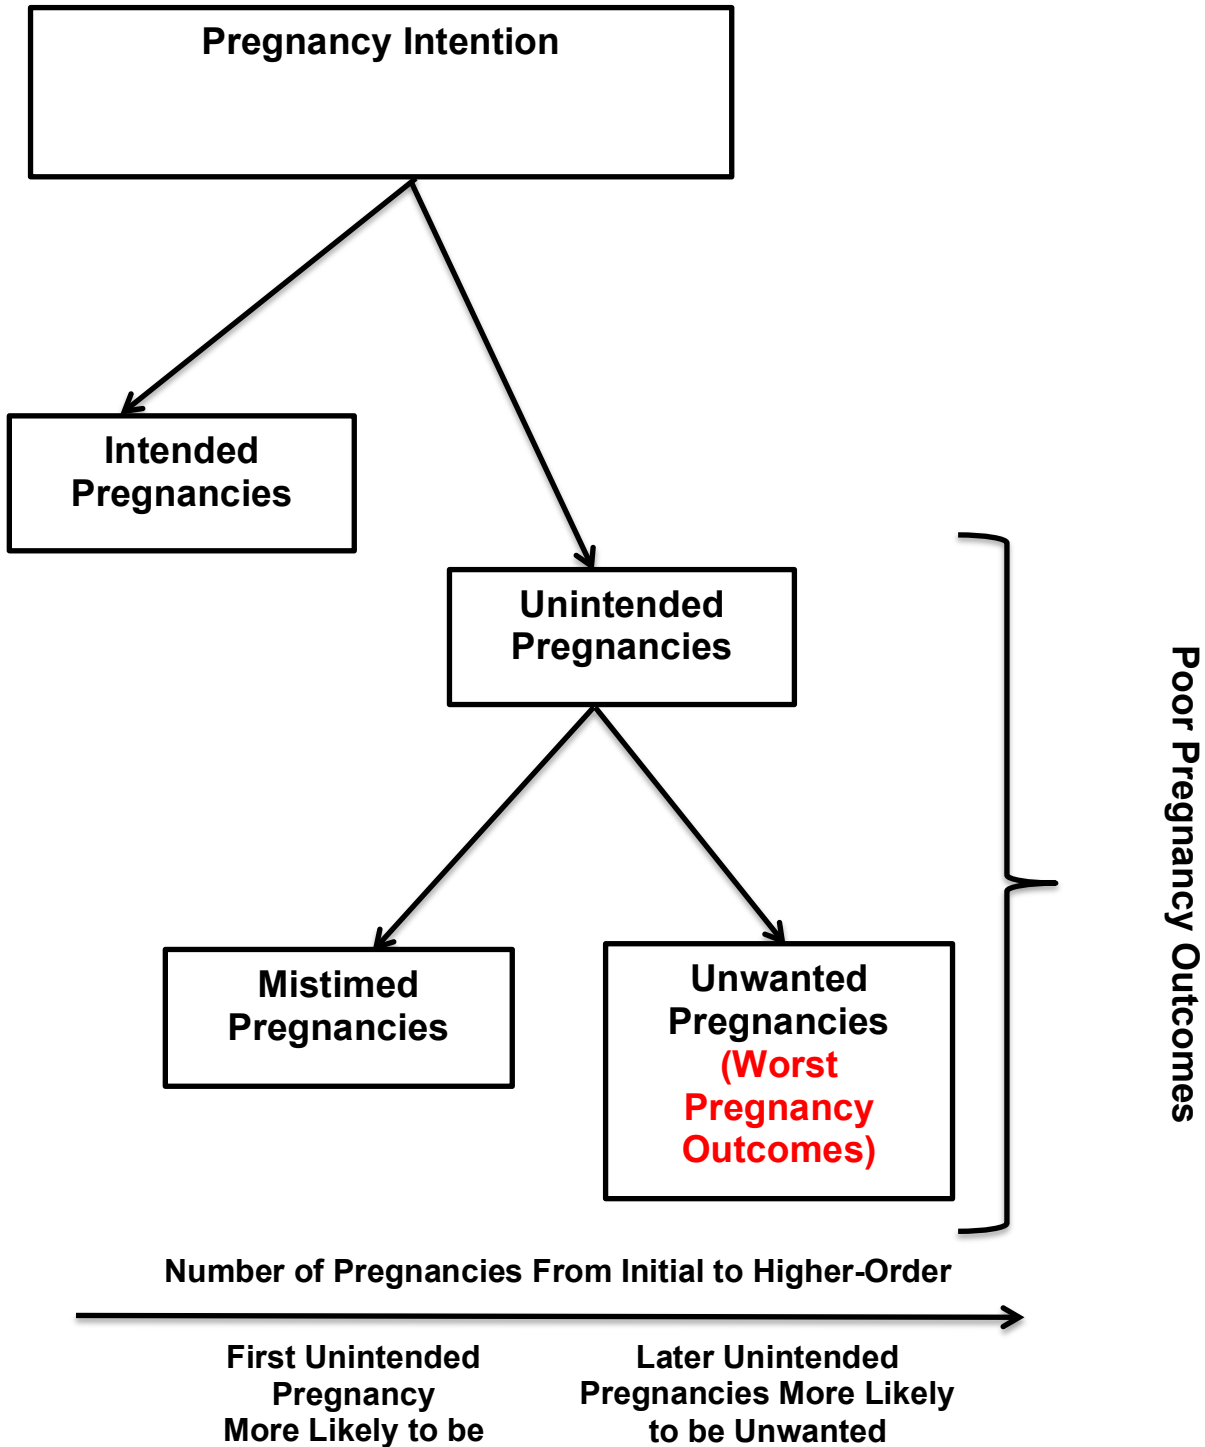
Pregnancy Intention

Intended Pregnancies

Unintended Pregnancies

Mistimed Pregnancies

Unwanted Pregnancies (Worst Pregnancy Outcomes)

Poor Pregnancy Outcomes

Number of Pregnancies From Initial to Higher-Order

First Unintended Pregnancy More Likely to be

Later Unintended Pregnancies More Likely to be Unwanted